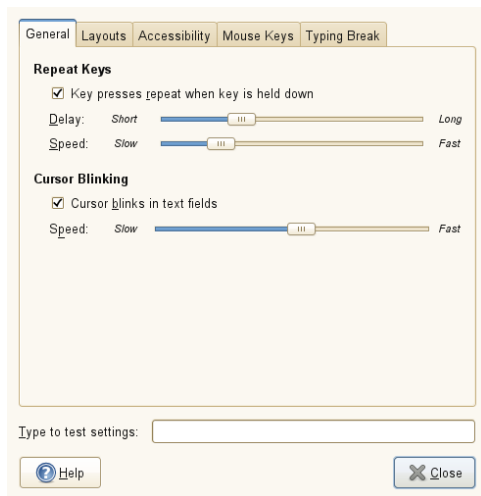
General Layouts Accessibility Mouse Keys Typing Break

Repeat Keys

Key presses repeat when key is held down

Delay: Short Long

Speed: Slow Fast

Cursor Blinking

Cursor blinks in text fields

Speed: Slow Fast

Type to test settings:

Help

Close